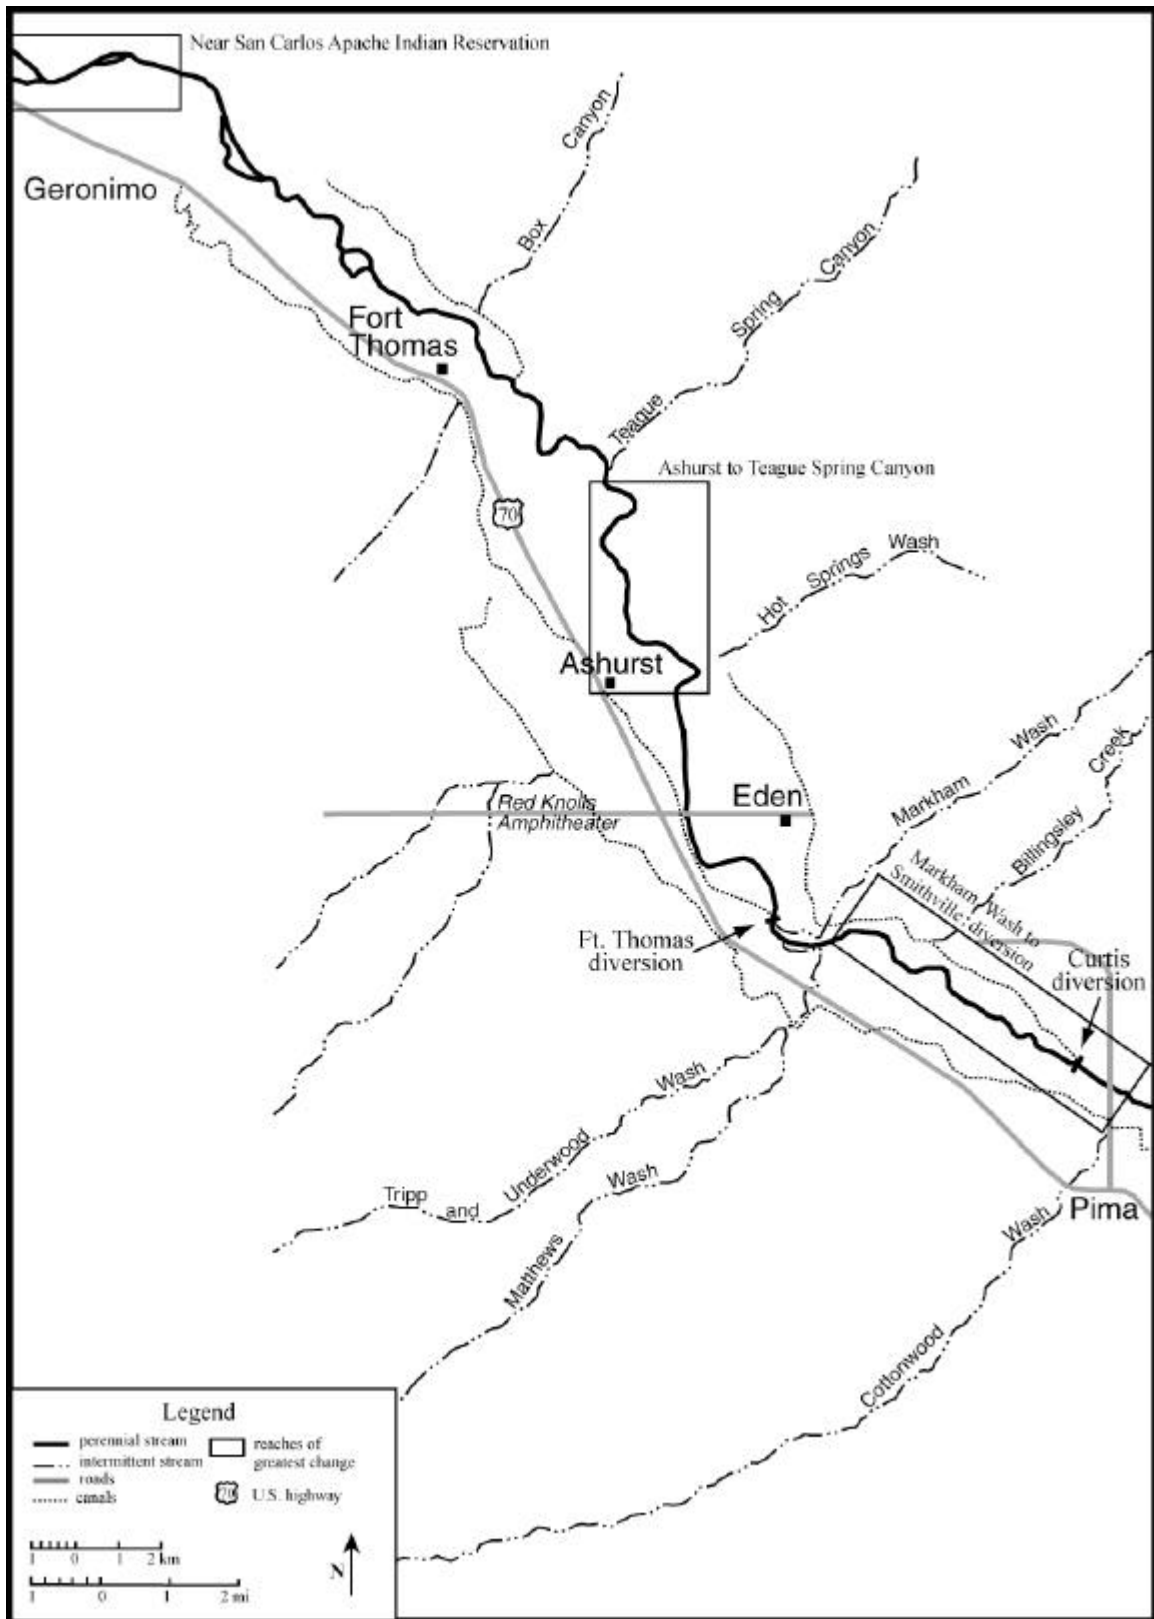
Near San Carlos Apache Indian Reservation

Geronimo

Box Canyon

Spring Canyon

Fort Thomas

Teague

Ashurst to Teague Spring Canyon

70

Hot Springs Wash

Ashurst

Markham Wash

Creek

Red Knolls Amphitheater

Eden

Billingsley

Markham Wash to Smithville diversion

Ft. Thomas diversion

Curtis diversion

Wash

Tripp and Underwood

Matthews Wash

Pima

Wash

Cottonwood

Legend

perennial stream
intermittent stream
roads
canals

reaches of greatest change

70 U.S. highway

1 0 1 2 km

1 0 1 2 mi

N